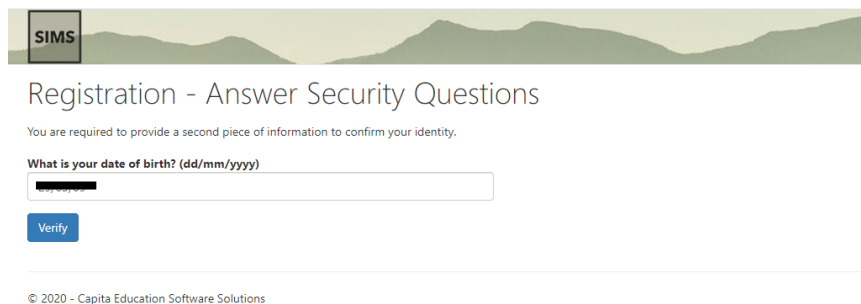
SIMS

Registration - Answer Security Questions

You are required to provide a second piece of information to confirm your identity.

What is your date of birth? (dd/mm/yyyy)

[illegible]

Verify

© 2020 - Capita Education Software Solutions